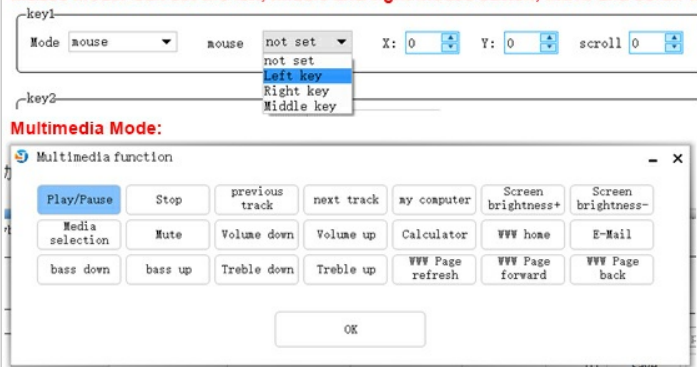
key1
Mode mouse
mouse not set
X: 0
Y: 0
scroll 0
not set
Left key
Right key
Middle key
key2
Multimedia Mode:
Multimedia function
- ×

| Play/Pause | Stop | previous track | next track | my computer | Screen brightness+ | Screen brightness- |
|---|---|---|---|---|---|---|
| Media selection | Mute | Volume down | Volume up | Calculator | WWW home | E-Mail |
| bass down | bass up | Treble down | Treble up | WWW Page refresh | WWW Page forward | WWW Page back |

OK